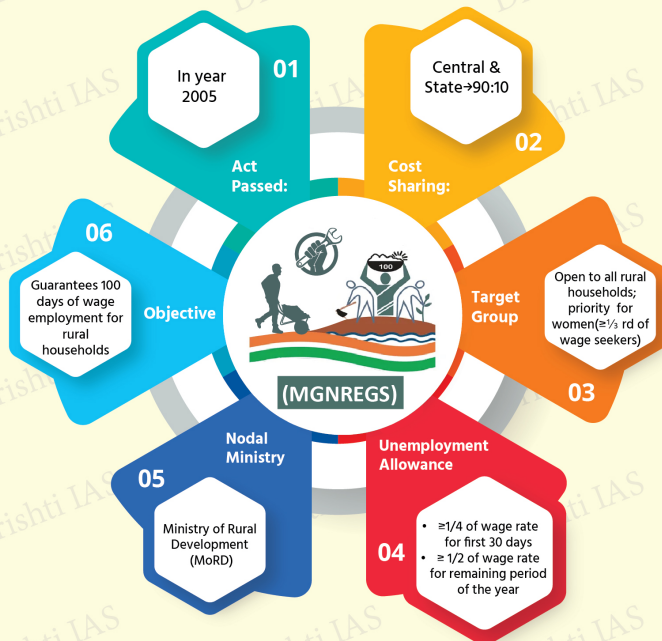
01

In year 2005

Act Passed:

Central & State→90:10

02

Cost Sharing:

Target Group

Open to all rural households; priority for women(≥⅓ rd of wage seekers)

03

Unemployment Allowance

• ≥1/4 of wage rate for first 30 days
• ≥ 1/2 of wage rate for remaining period of the year

04

Nodal Ministry

05

Ministry of Rural Development (MoRD)

06

Objective

Guarantees 100 days of wage employment for rural households

100

(MGNREGS)

Drishti IAS